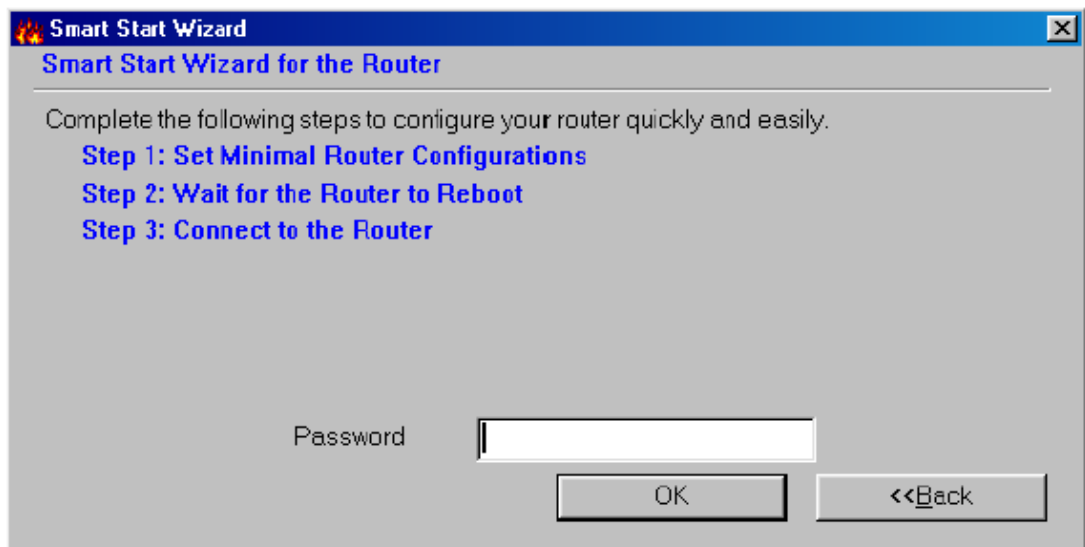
Smart Start Wizard

Smart Start Wizard for the Router

Complete the following steps to configure your router quickly and easily.

Step 1: Set Minimal Router Configurations

Step 2: Wait for the Router to Reboot

Step 3: Connect to the Router

Password

OK

<<Back